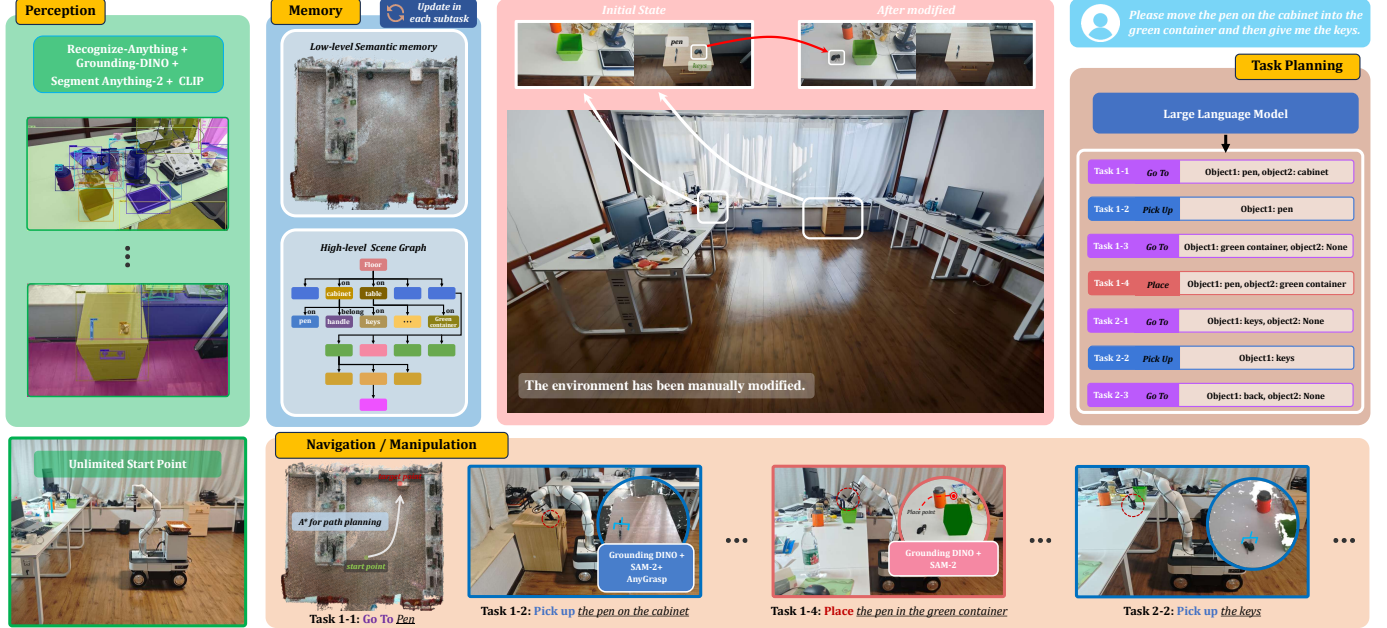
Perception

Recognize-Anything + Grounding-DINO + Segment Anything-2 + CLIP

Memory

Update in each subtask

Low-level Semantic memory

High-level Scene Graph

Floor
on
on
cabinet
table
on
on
belong
on
pen
handle
keys
...
Green container

Initial State

pen

After modified

The environment has been manually modified.

Please move the pen on the cabinet into the green container and then give me the keys.

Task Planning

Large Language Model

| Task 1-1 | Go To | Object1: pen, object2: cabinet |
|---|---|---|
| Task 1-2 | Pick Up | Object1: pen |
| Task 1-3 | Go To | Object1: green container, object2: None |
| Task 1-4 | Place | Object1: pen, object2: green container |
| Task 2-1 | Go To | Object1: keys, object2: None |
| Task 2-2 | Pick Up | Object1: keys |
| Task 2-3 | Go To | Object1: back, object2: None |

Unlimited Start Point

Navigation / Manipulation

A* for path planning

start point

Task 1-1: Go To Pen

Grounding DINO + SAM-2+ AnyGrasp

Task 1-2: Pick up the pen on the cabinet

...

Place point

Grounding DINO + SAM-2

Task 1-4: Place the pen in the green container

...

Task 2-2: Pick up the keys

...